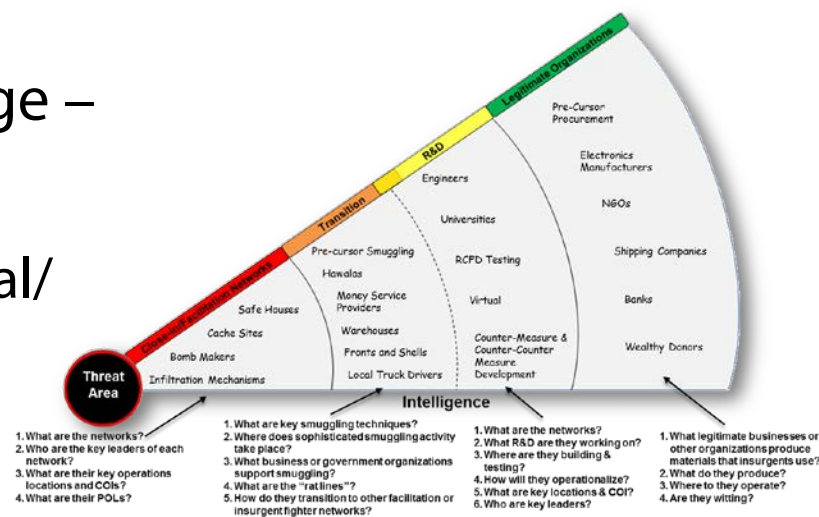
ge –

al/

Threat Area

Close-in Facilitation Networks

Transition

R&D

Legitimate Organizations

Infiltration Mechanisms
Bomb Makers
Cache Sites
Safe Houses

Pre-cursor Smuggling
Hawalas
Money Service Providers
Warehouses
Fronts and Shells
Local Truck Drivers

Engineers
Universities
RCFD Testing
Virtual
Counter-Measure & Counter-Counter Measure Development

Pre-Cursor Procurement
Electronics Manufacturers
NGOs
Shipping Companies
Banks
Wealthy Donors

Intelligence

1. What are the networks?
2. Who are the key leaders of each network?
3. What are their key operations locations and COIs?
4. What are their POLs?

1. What are key smuggling techniques?
2. Where does sophisticated smuggling activity take place?
3. What business or government organizations support smuggling?
4. What are the "rat lines"?
5. How do they transition to other facilitation or insurgent fighter networks?

1. What are the networks?
2. What R&D are they working on?
3. Where are they building & testing?
4. How will they operationalize?
5. What are key locations & COI?
6. Who are key leaders?

1. What legitimate businesses or other organizations produce materials that insurgents use?
2. What do they produce?
3. Where to they operate?
4. Are they witting?